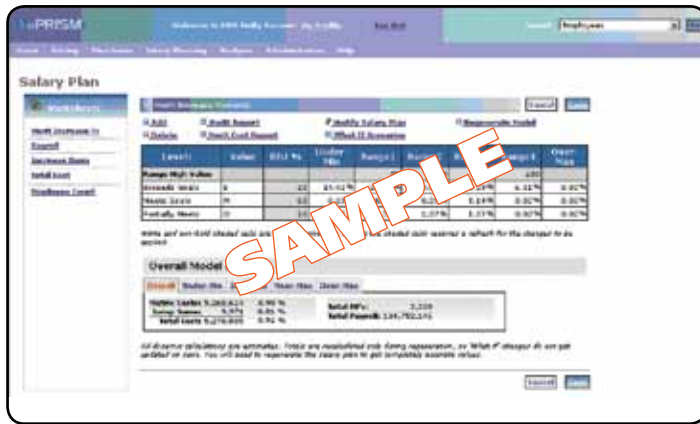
PRISM

Salary Plan

Cancel

Save

Add

Delete

Audit Report

Modify Salary Plan

Regenerate Model

| Levels | Value | Under Min | Range1 | Range2 | Range3 | Range4 | Over Max |
|---|---|---|---|---|---|---|---|
| Range High Value | | | | | | | |
| Exceeds Goals | E | 22 | | | | 6.32% | 0.00% |
| Meets Goals | M | | | | | | 0.00% |
| Partially Meets | D | | | 1.37% | 3.37% | 0.00% | 0.00% |

SAMPLE

Overall Model

Overall

Total FTE's:

Total Payroll:

Cancel

Save